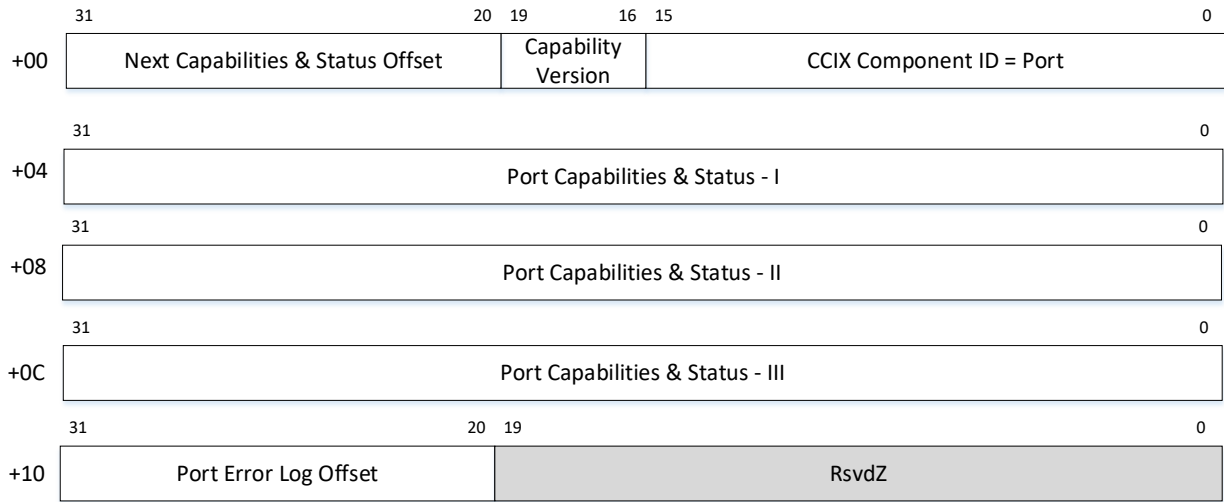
31 20 19 16 15 0

+00 Next Capabilities & Status Offset | Capability Version | CCIX Component ID = Port

31 0

+04 Port Capabilities & Status - I

31 0

+08 Port Capabilities & Status - II

31 0

+0C Port Capabilities & Status - III

31 20 19 0

+10 Port Error Log Offset | RsvdZ